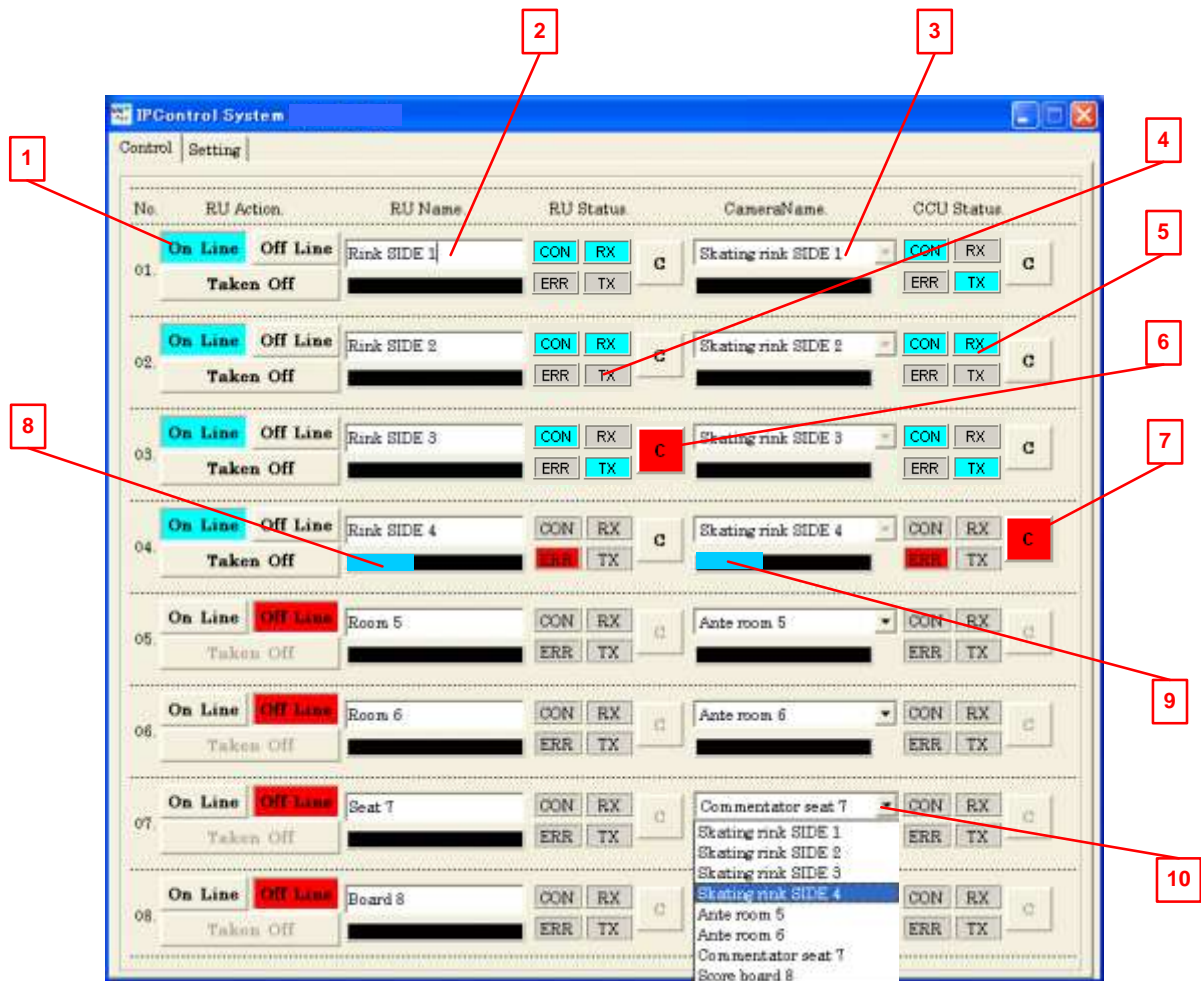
1
2
3
4
5
6
7
8
9
10

IPControl System

Control | Setting

| No. | RU Action | | RU Name | RU Status | | | CameraName | CCU Status | | |
|---|---|---|---|---|---|---|---|---|---|---|
| 01. | On Line | Off Line | Rink SIDE 1 | CON | RX | C | Skating rink SIDE 1 | CON | RX | C |
| | Taken Off | | | ERR | TX | | | ERR | TX | |
| 02. | On Line | Off Line | Rink SIDE 2 | CON | RX | C | Skating rink SIDE 2 | CON | RX | C |
| | Taken Off | | | ERR | TX | | | ERR | TX | |
| 03. | On Line | Off Line | Rink SIDE 3 | CON | RX | C | Skating rink SIDE 3 | CON | RX | C |
| | Taken Off | | | ERR | TX | | | ERR | TX | |
| 04. | On Line | Off Line | Rink SIDE 4 | CON | RX | C | Skating rink SIDE 4 | CON | RX | C |
| | Taken Off | | | ERR | TX | | | ERR | TX | |
| 05. | On Line | Off Line | Room 5 | CON | RX | C | Ante room 5 | CON | RX | C |
| | Taken Off | | | ERR | TX | | | ERR | TX | |
| 06. | On Line | Off Line | Room 6 | CON | RX | C | Ante room 6 | CON | RX | C |
| | Taken Off | | | ERR | TX | | | ERR | TX | |
| 07. | On Line | Off Line | Seat 7 | CON | RX | C | Commentator seat 7 | CON | RX | C |
| | Taken Off | | | ERR | TX | | | ERR | TX | |
| 08. | On Line | Off Line | Board 8 | CON | RX | C | | CON | RX | C |
| | Taken Off | | | ERR | TX | | | ERR | TX | |

Skating rink SIDE 1
Skating rink SIDE 2
Skating rink SIDE 3
Skating rink SIDE 4
Ante room 5
Ante room 6
Commentator seat 7
Score board 8